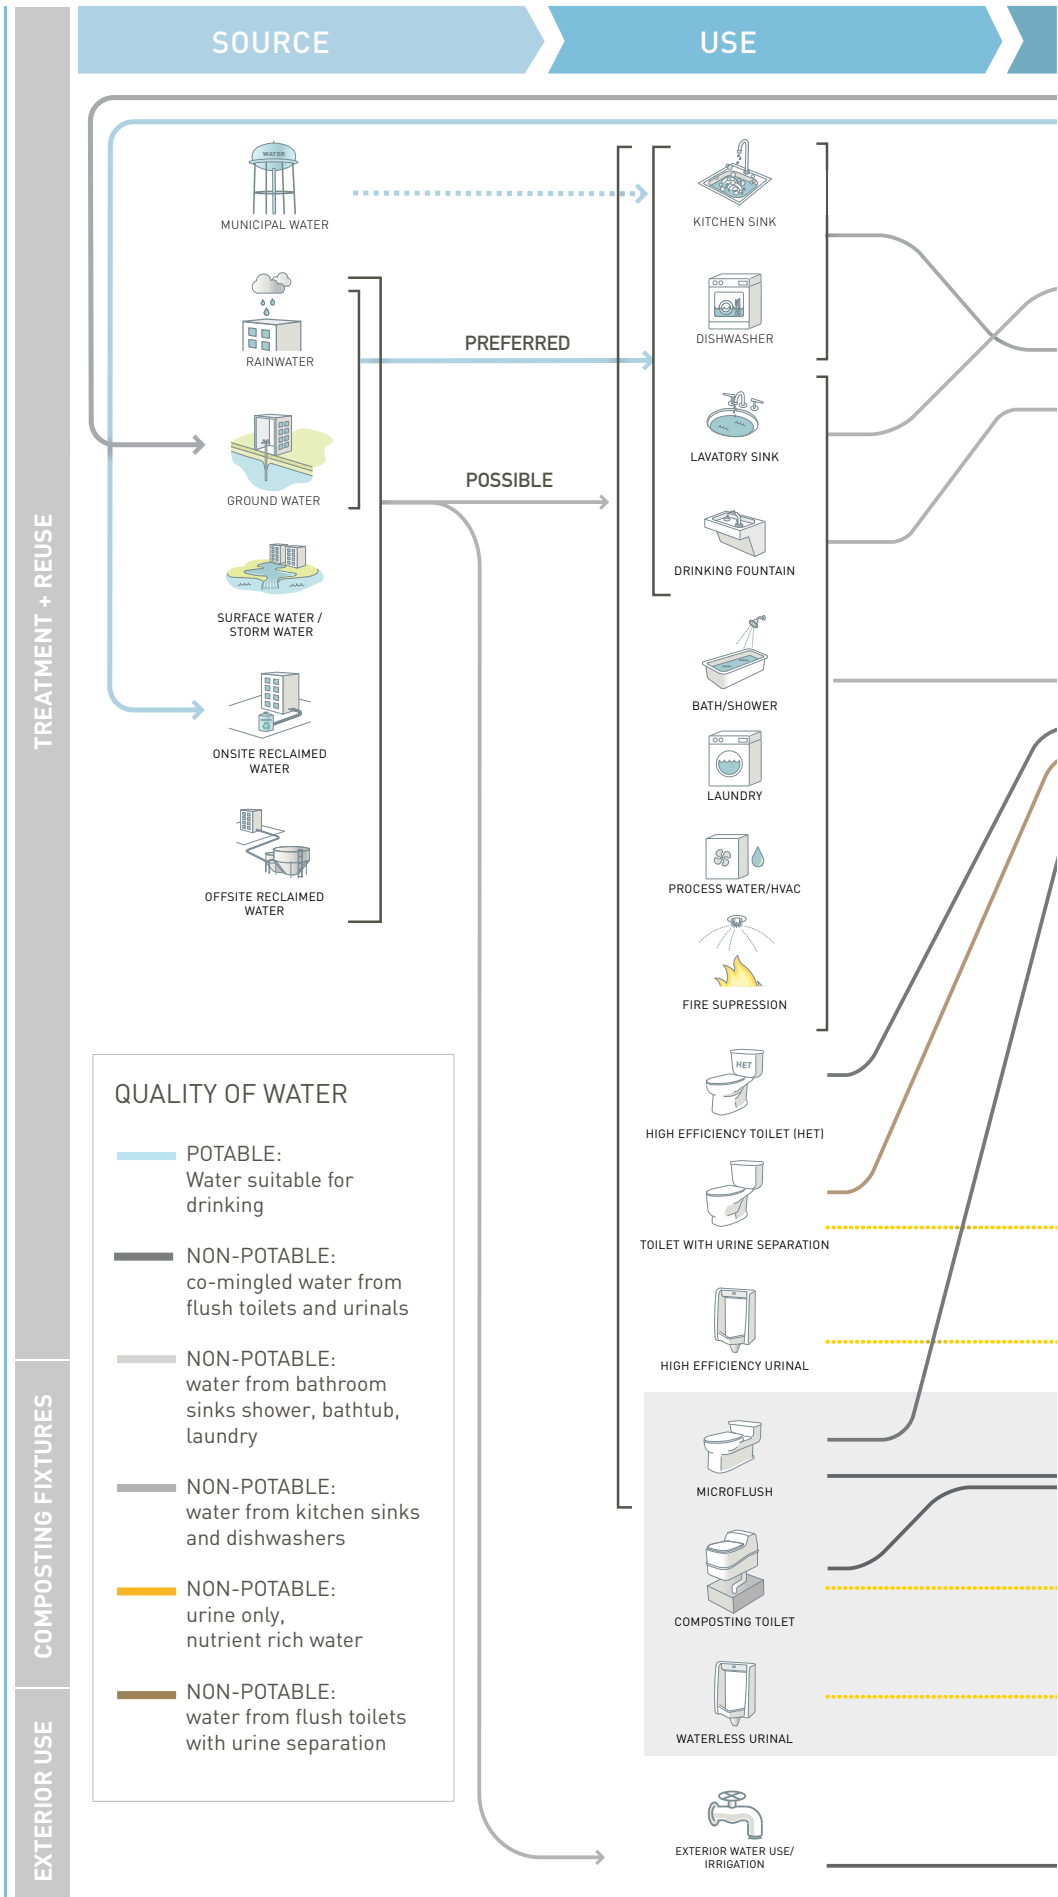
SOURCE

USE

TREATMENT + REUSE

COMPOSTING FIXTURES

EXTERIOR USE

WATER

MUNICIPAL WATER

RAINWATER

GROUND WATER

SURFACE WATER / STORM WATER

ONSITE RECLAIMED WATER

OFFSITE RECLAIMED WATER

PREFERRED

POSSIBLE

KITCHEN SINK

DISHWASHER

LAVATORY SINK

DRINKING FOUNTAIN

BATH/SHOWER

LAUNDRY

PROCESS WATER/HVAC

FIRE SUPRESSION

HET

HIGH EFFICIENCY TOILET (HET)

TOILET WITH URINE SEPARATION

HIGH EFFICIENCY URINAL

MICROFLUSH

COMPOSTING TOILET

WATERLESS URINAL

EXTERIOR WATER USE/ IRRIGATION

QUALITY OF WATER

POTABLE: Water suitable for drinking

NON-POTABLE: co-mingled water from flush toilets and urinals

NON-POTABLE: water from bathroom sinks shower, bathtub, laundry

NON-POTABLE: water from kitchen sinks and dishwashers

NON-POTABLE: urine only, nutrient rich water

NON-POTABLE: water from flush toilets with urine separation